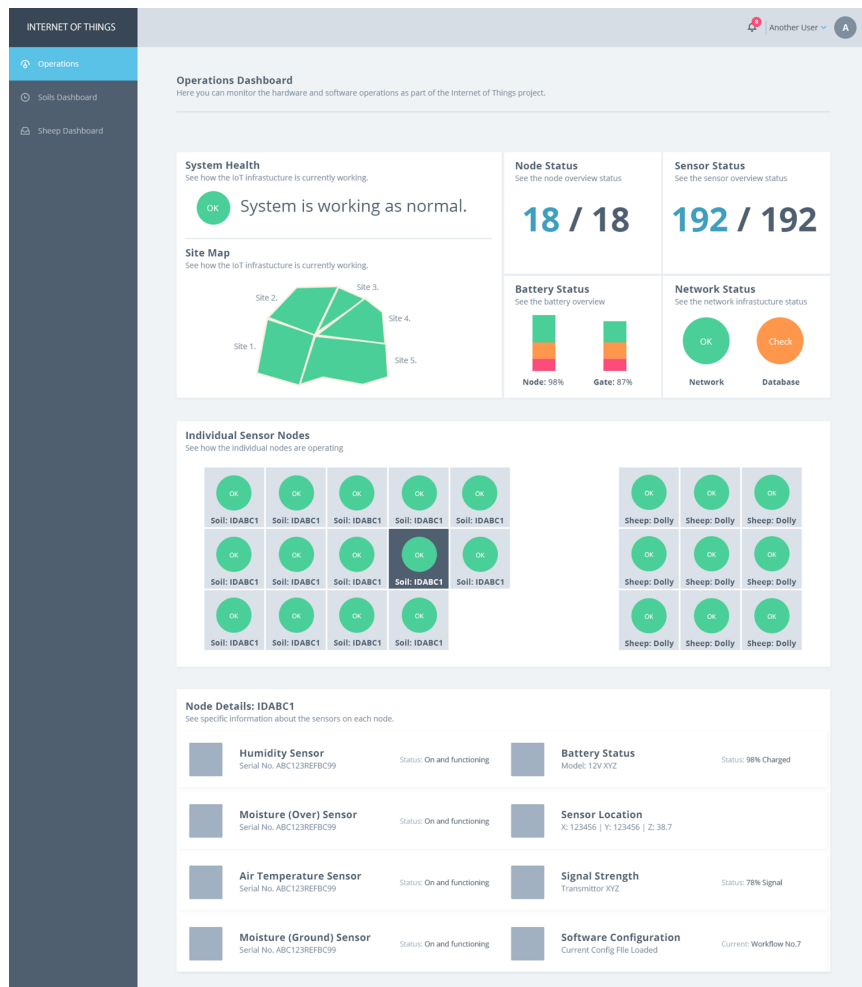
INTERNET OF THINGS

Operations
Soils Dashboard
Sheep Dashboard

8 Another User A

Operations Dashboard
Here you can monitor the hardware and software operations as part of the Internet of Things project.

System Health
See how the IoT infrastructure is currently working.
OK System is working as normal.

Site Map
See how the IoT infrastructure is currently working.
Site 2. Site 3. Site 4. Site 1. Site 5.

Node Status
See the node overview status
18 / 18

Sensor Status
See the sensor overview status
192 / 192

Battery Status
See the battery overview
Node: 98% Gate: 87%

Network Status
See the network infrastucture status
OK Check
Network Database

Individual Sensor Nodes
See how the individual nodes are operating

| OK Soil: IDABC1 | OK Soil: IDABC1 | OK Soil: IDABC1 | OK Soil: IDABC1 | OK Soil: IDABC1 |
|---|---|---|---|---|
| OK Soil: IDABC1 | OK Soil: IDABC1 | OK Soil: IDABC1 | OK Soil: IDABC1 | OK Soil: IDABC1 |
| OK Soil: IDABC1 | OK Soil: IDABC1 | OK Soil: IDABC1 | OK Soil: IDABC1 | |

| OK Sheep: Dolly | OK Sheep: Dolly | OK Sheep: Dolly |
|---|---|---|
| OK Sheep: Dolly | OK Sheep: Dolly | OK Sheep: Dolly |
| OK Sheep: Dolly | OK Sheep: Dolly | OK Sheep: Dolly |

Node Details: IDABC1
See specific information about the sensors on each node.

Humidity Sensor
Serial No. ABC123REFBC99
Status: On and functioning

Battery Status
Model: 12V XYZ
Status: 98% Charged

Moisture (Over) Sensor
Serial No. ABC123REFBC99
Status: On and functioning

Sensor Location
X: 123456 | Y: 123456 | Z: 38.7

Air Temperature Sensor
Serial No. ABC123REFBC99
Status: On and functioning

Signal Strength
Transmittor XYZ
Status: 78% Signal

Moisture (Ground) Sensor
Serial No. ABC123REFBC99
Status: On and functioning

Software Configuration
Current Config File Loaded
Current: Workflow No.7